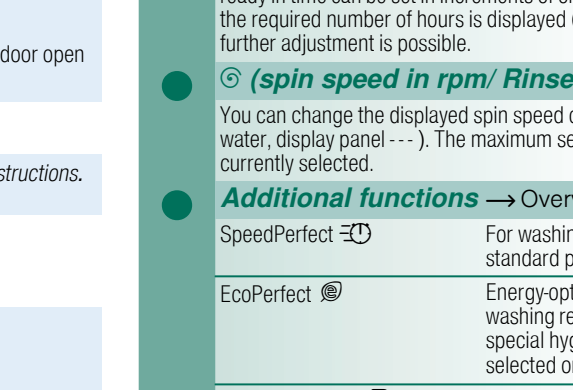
door open

structions.

ready in time can be set in increments of o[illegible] the required number of hours is displayed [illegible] further adjustment is possible.

⑥ (spin speed in rpm/ Rinse

You can change the displayed spin speed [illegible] water, display panel --- ). The maximum se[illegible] currently selected.

Additional functions ⟶ Over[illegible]

| SpeedPerfect | For washin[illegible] standard p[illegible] |
|---|---|
| EcoPerfect | Energy-opt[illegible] washing re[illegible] special hyg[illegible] selected o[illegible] |